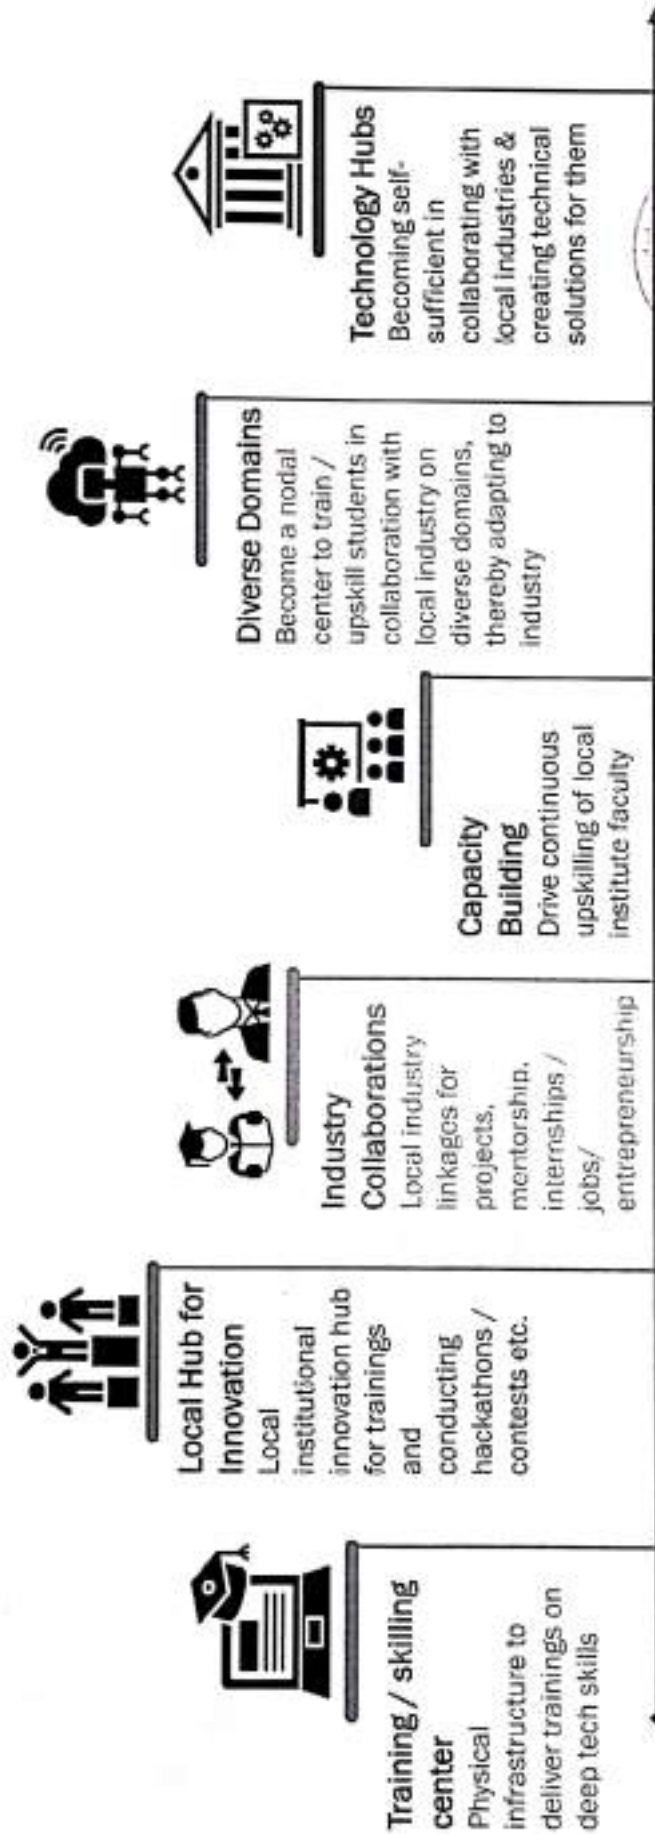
Training / skilling center
Physical infrastructure to deliver trainings on deep tech skills

Local Hub for Innovation
Local institutional innovation hub for trainings and conducting hackathons / contests etc.

Industry Collaborations
Local industry linkages for projects, mentorship, internships / jobs/ entrepreneurship

Capacity Building
Drive continuous upskilling of local institute faculty

Diverse Domains
Become a nodal center to train / upskill students in collaboration with local industry on diverse domains, thereby adapting to industry

Technology Hubs
Becoming self-sufficient in collaborating with local industries & creating technical solutions for them